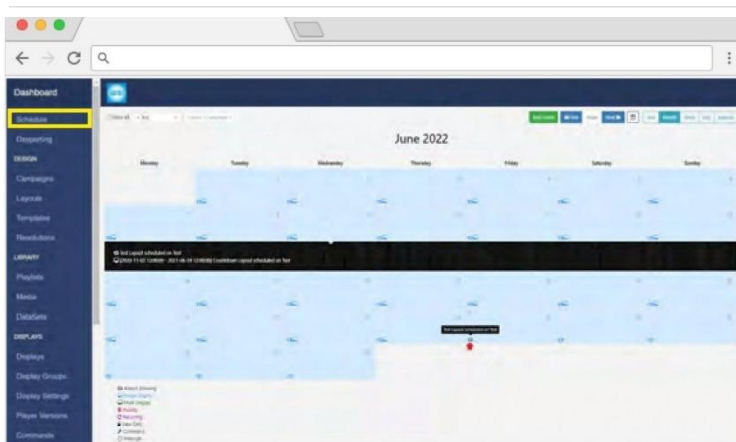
Dashboard
Schedule
Daypartina
DESIGN
Campaigns
Layouts
Templates
Resolutions
LIBRARY
Playlists
Media
DataSets
DISPLAYS
Displays
Display Groups
Display Settings
Player Versions
Commands

June 2022

Monday
Tuesday
Wednesday
Thursday
Friday
Saturday
Sunday

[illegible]